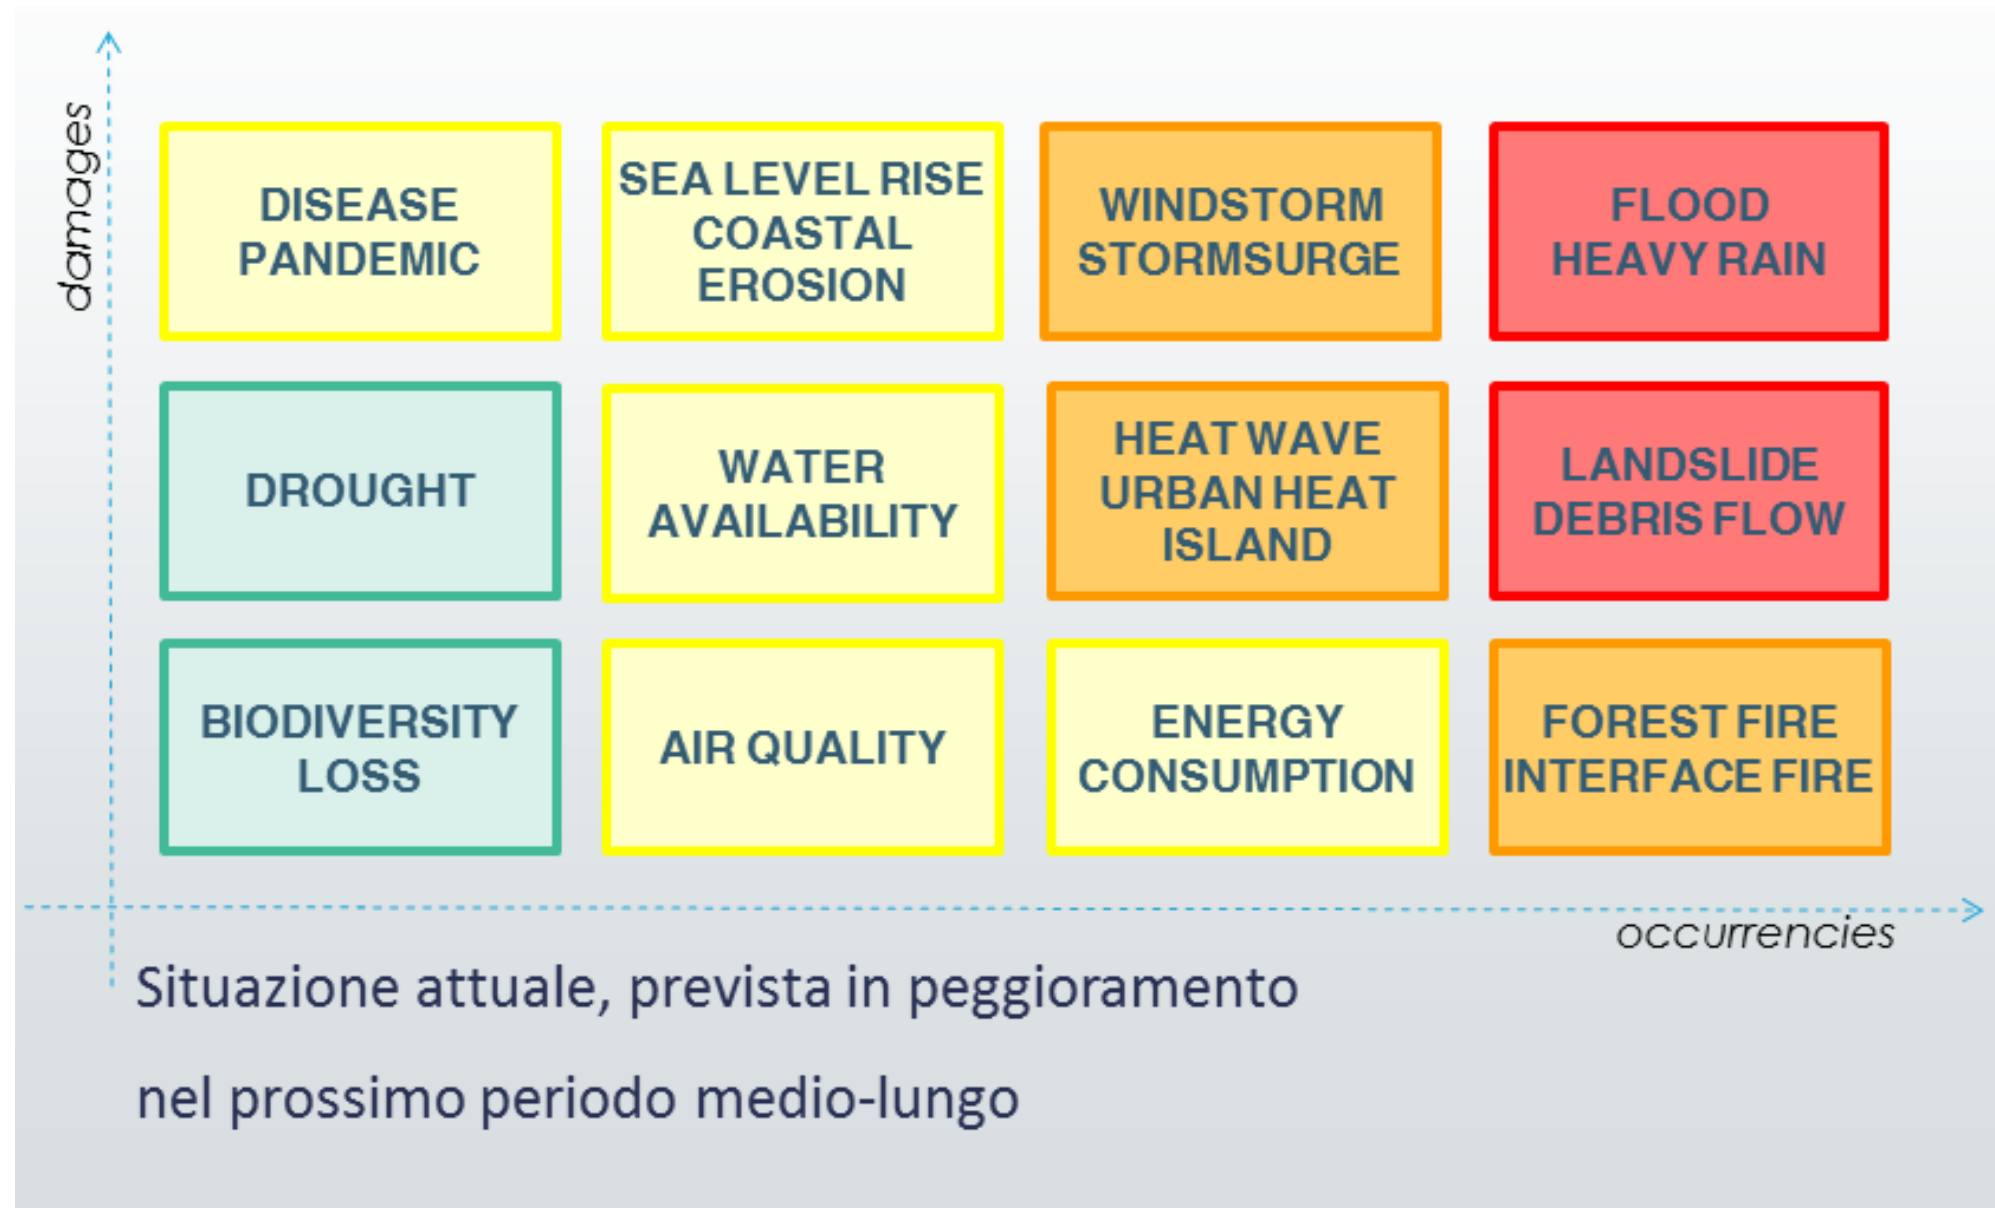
damages

DISEASE PANDEMIC

SEA LEVEL RISE COASTAL EROSION

WINDSTORM STORMSURGE

FLOOD HEAVY RAIN

DROUGHT

WATER AVAILABILITY

HEAT WAVE URBAN HEAT ISLAND

LANDSLIDE DEBRIS FLOW

BIODIVERSITY LOSS

AIR QUALITY

ENERGY CONSUMPTION

FOREST FIRE INTERFACE FIRE

occurrencies

Situazione attuale, prevista in peggioramento

nel prossimo periodo medio-lungo